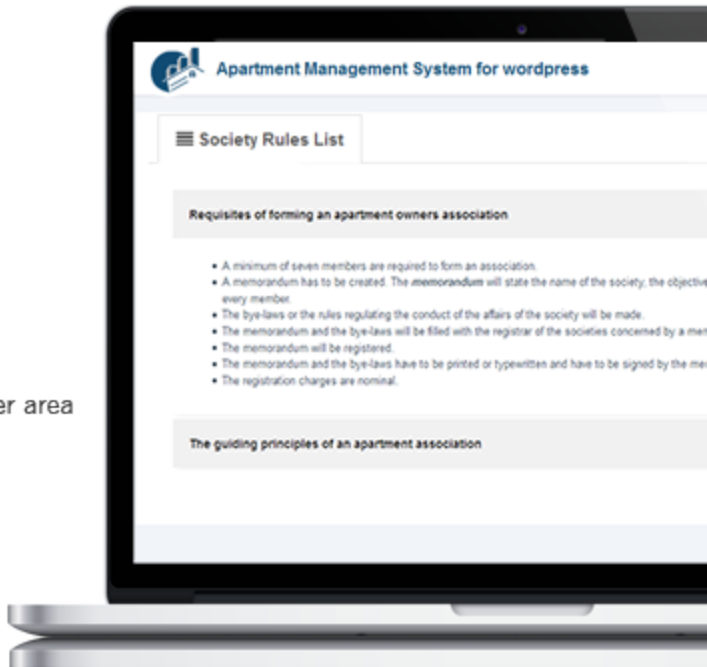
er area

Apartment Management System for wordpress

Society Rules List

Requisites of forming an apartment owners association

• A minimum of seven members are required to form an association.
• A memorandum has to be created. The memorandum will state the name of the society, the objective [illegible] every member.
• The bye-laws or the rules regulating the conduct of the affairs of the society will be made.
• The memorandum and the bye-laws will be filled with the registrar of the societies concerned by a mem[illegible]
• The memorandum will be registered.
• The memorandum and the bye-laws have to be printed or typewritten and have to be signed by the me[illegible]
• The registration charges are nominal.

The guiding principles of an apartment association